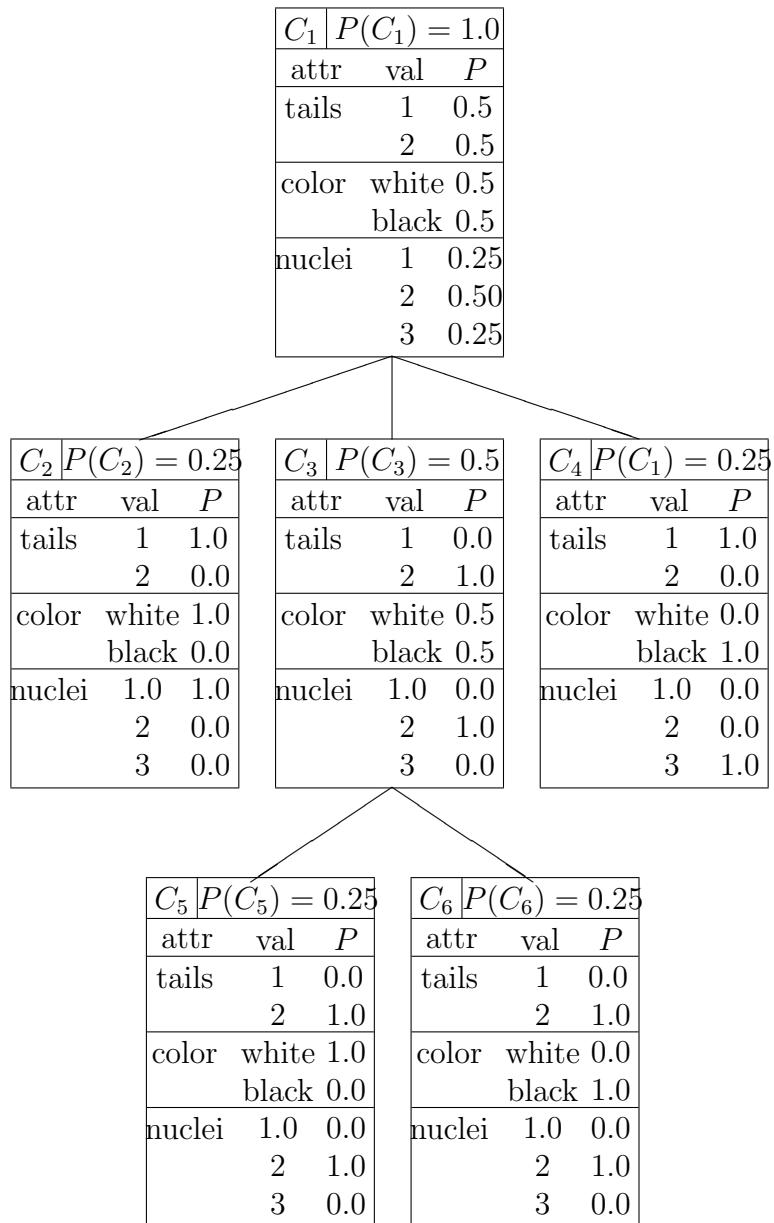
| $C_1$ | $P(C_1) = 1.0$ | |
|---|---|---|
| attr | val | $P$ |
| tails | 1 | 0.5 |
| | 2 | 0.5 |
| color | white | 0.5 |
| | black | 0.5 |
| nuclei | 1 | 0.25 |
| | 2 | 0.50 |
| | 3 | 0.25 |

| $C_2$ | $P(C_2) = 0.25$ | |
|---|---|---|
| attr | val | $P$ |
| tails | 1 | 1.0 |
| | 2 | 0.0 |
| color | white | 1.0 |
| | black | 0.0 |
| nuclei | 1.0 | 1.0 |
| | 2 | 0.0 |
| | 3 | 0.0 |

| $C_3$ | $P(C_3) = 0.5$ | |
|---|---|---|
| attr | val | $P$ |
| tails | 1 | 0.0 |
| | 2 | 1.0 |
| color | white | 0.5 |
| | black | 0.5 |
| nuclei | 1.0 | 0.0 |
| | 2 | 1.0 |
| | 3 | 0.0 |

| $C_4$ | $P(C_1) = 0.25$ | |
|---|---|---|
| attr | val | $P$ |
| tails | 1 | 1.0 |
| | 2 | 0.0 |
| color | white | 0.0 |
| | black | 1.0 |
| nuclei | 1.0 | 0.0 |
| | 2 | 0.0 |
| | 3 | 1.0 |

| $C_5$ | $P(C_5) = 0.25$ | |
|---|---|---|
| attr | val | $P$ |
| tails | 1 | 0.0 |
| | 2 | 1.0 |
| color | white | 1.0 |
| | black | 0.0 |
| nuclei | 1.0 | 0.0 |
| | 2 | 1.0 |
| | 3 | 0.0 |

| $C_6$ | $P(C_6) = 0.25$ | |
|---|---|---|
| attr | val | $P$ |
| tails | 1 | 0.0 |
| | 2 | 1.0 |
| color | white | 0.0 |
| | black | 1.0 |
| nuclei | 1.0 | 0.0 |
| | 2 | 1.0 |
| | 3 | 0.0 |